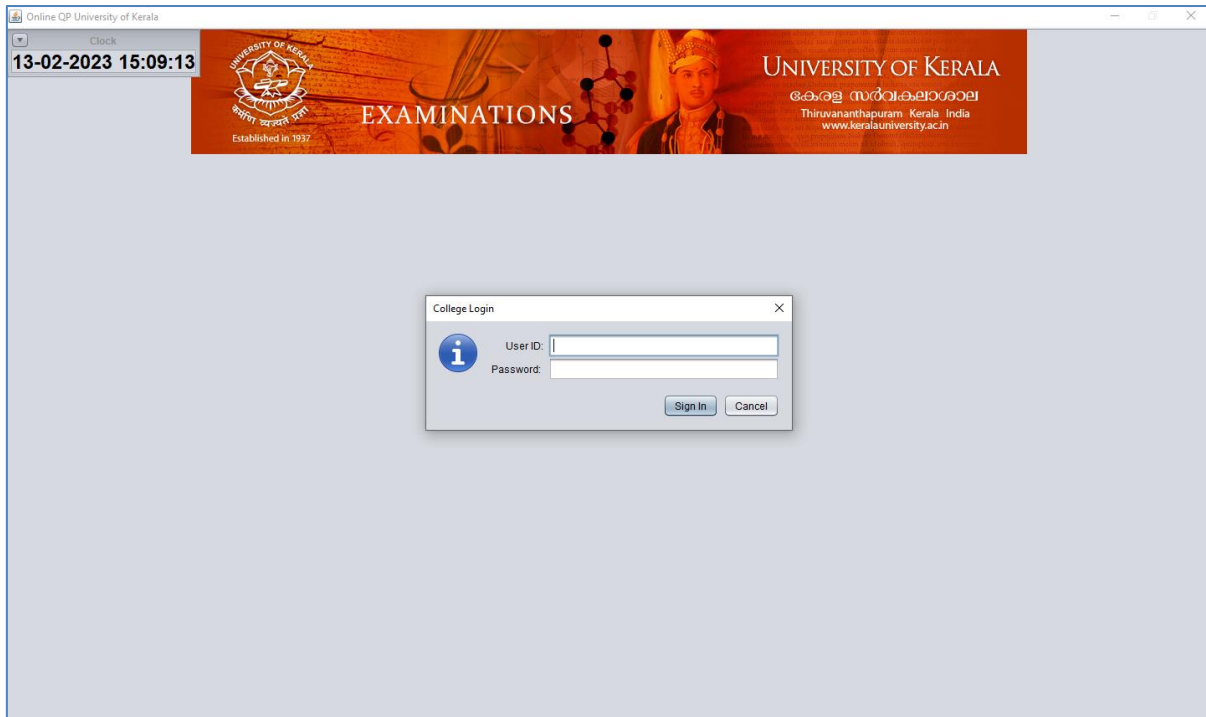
Online QP University of Kerala

Clock
13-02-2023 15:09:13

UNIVERSITY OF KERALA
कर्मणि व्यज्यते प्रज्ञा
Established in 1937

EXAMINATIONS

UNIVERSITY OF KERALA
കേരള സർവകലാശാല
Thiruvananthapuram Kerala India
www.keralauniversity.ac.in

College Login
User ID:
Password:
Sign In
Cancel